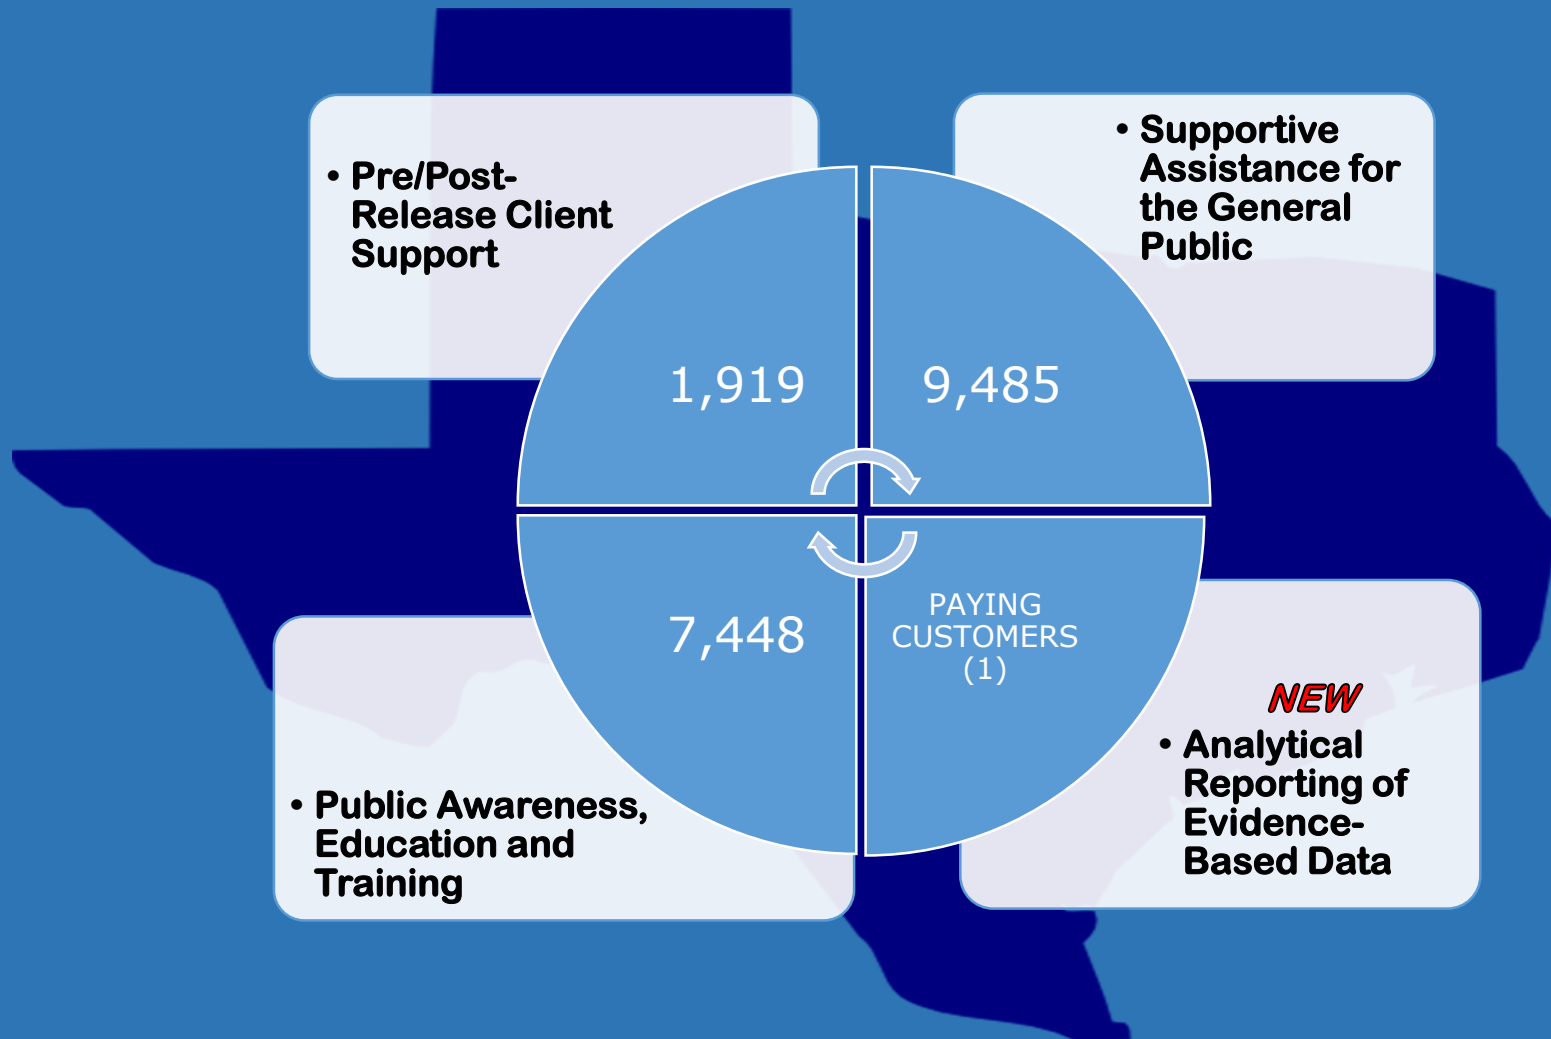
• Pre/Post-Release Client Support

• Supportive Assistance for the General Public

1,919

9,485

7,448

PAYING CUSTOMERS (1)

NEW

• Analytical Reporting of Evidence-Based Data

• Public Awareness, Education and Training